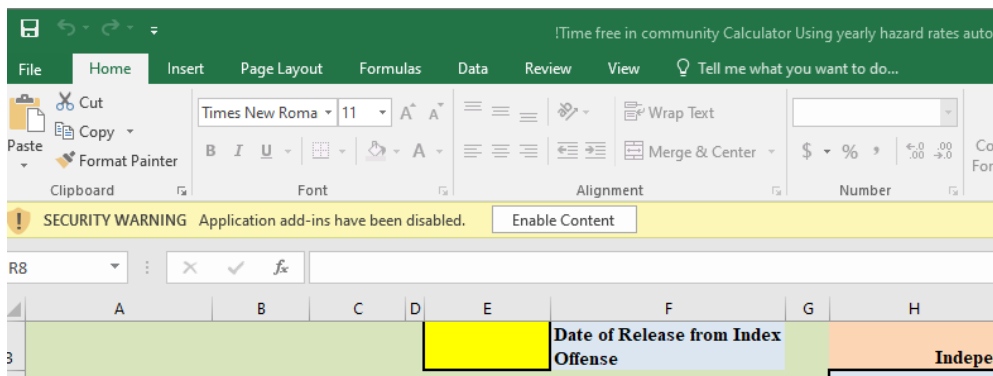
!Time free in community Calculator Using yearly hazard rates auto

File Home Insert Page Layout Formulas Data Review View Tell me what you want to do...

Cut
Copy
Paste
Format Painter
Clipboard

Times New Roma 11
B I U
Font

Wrap Text
Merge & Center
Alignment

$ % ,
Number

SECURITY WARNING Application add-ins have been disabled. Enable Content

R8

| | A | B | C | D | E | F | G | H |
|---|---|---|---|---|---|---|---|---|
| 3 | | | | | | Date of Release from Index Offense | | Indepe |